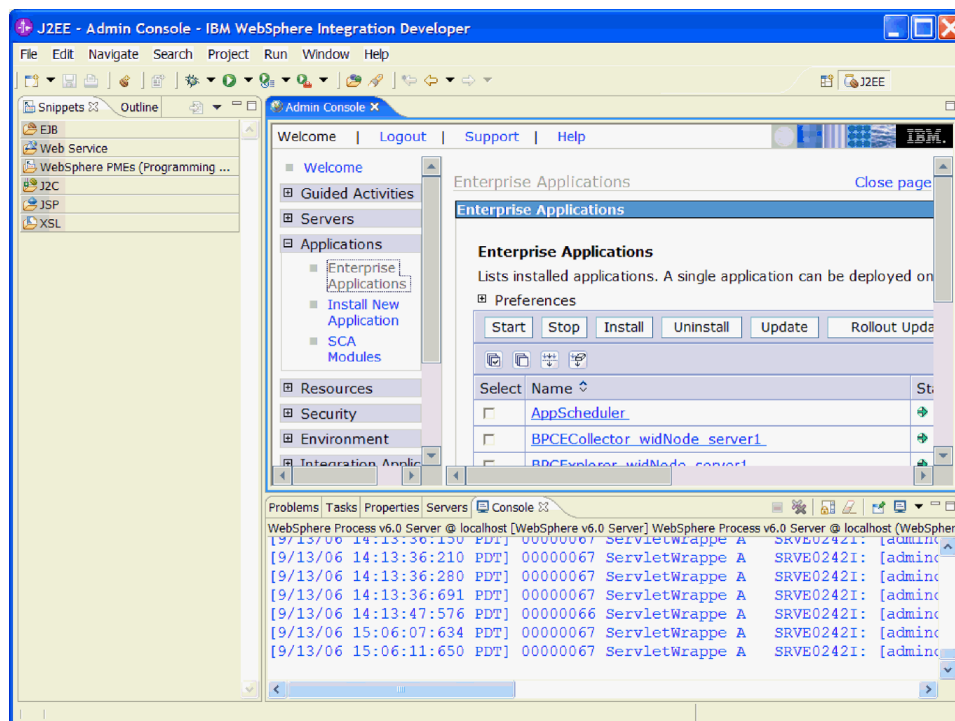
J2EE - Admin Console - IBM WebSphere Integration Developer

File Edit Navigate Search Project Run Window Help

J2EE

Snippets Outline

EJB
Web Service
WebSphere PMEs (Programming ...
J2C
JSP
XSL

Admin Console

Welcome | Logout | Support | Help

IBM.

Welcome
Guided Activities
Servers
Applications
Enterprise Applications
Install New Application
SCA Modules
Resources
Security
Environment
Integration Applic

Enterprise Applications
Close page

Enterprise Applications

Enterprise Applications
Lists installed applications. A single application can be deployed on

Preferences

Start Stop Install Uninstall Update Rollout Upda

| Select | Name | St |
|---|---|---|
| | AppScheduler | |
| | BPCECollector_widNode_server1 | |
| | BPCExplorer_widNode_server1 | |

Problems Tasks Properties Servers Console

WebSphere Process v6.0 Server @ localhost [WebSphere v6.0 Server] WebSphere Process v6.0 Server @ localhost (WebSpher

[9/13/06 14:13:36:150 PDT] 00000067 ServletWrappe A SRVE0242I: [adminc
[9/13/06 14:13:36:210 PDT] 00000067 ServletWrappe A SRVE0242I: [adminc
[9/13/06 14:13:36:280 PDT] 00000067 ServletWrappe A SRVE0242I: [adminc
[9/13/06 14:13:36:691 PDT] 00000067 ServletWrappe A SRVE0242I: [adminc
[9/13/06 14:13:47:576 PDT] 00000066 ServletWrappe A SRVE0242I: [adminc
[9/13/06 15:06:07:634 PDT] 00000067 ServletWrappe A SRVE0242I: [adminc
[9/13/06 15:06:11:650 PDT] 00000067 ServletWrappe A SRVE0242I: [adminc